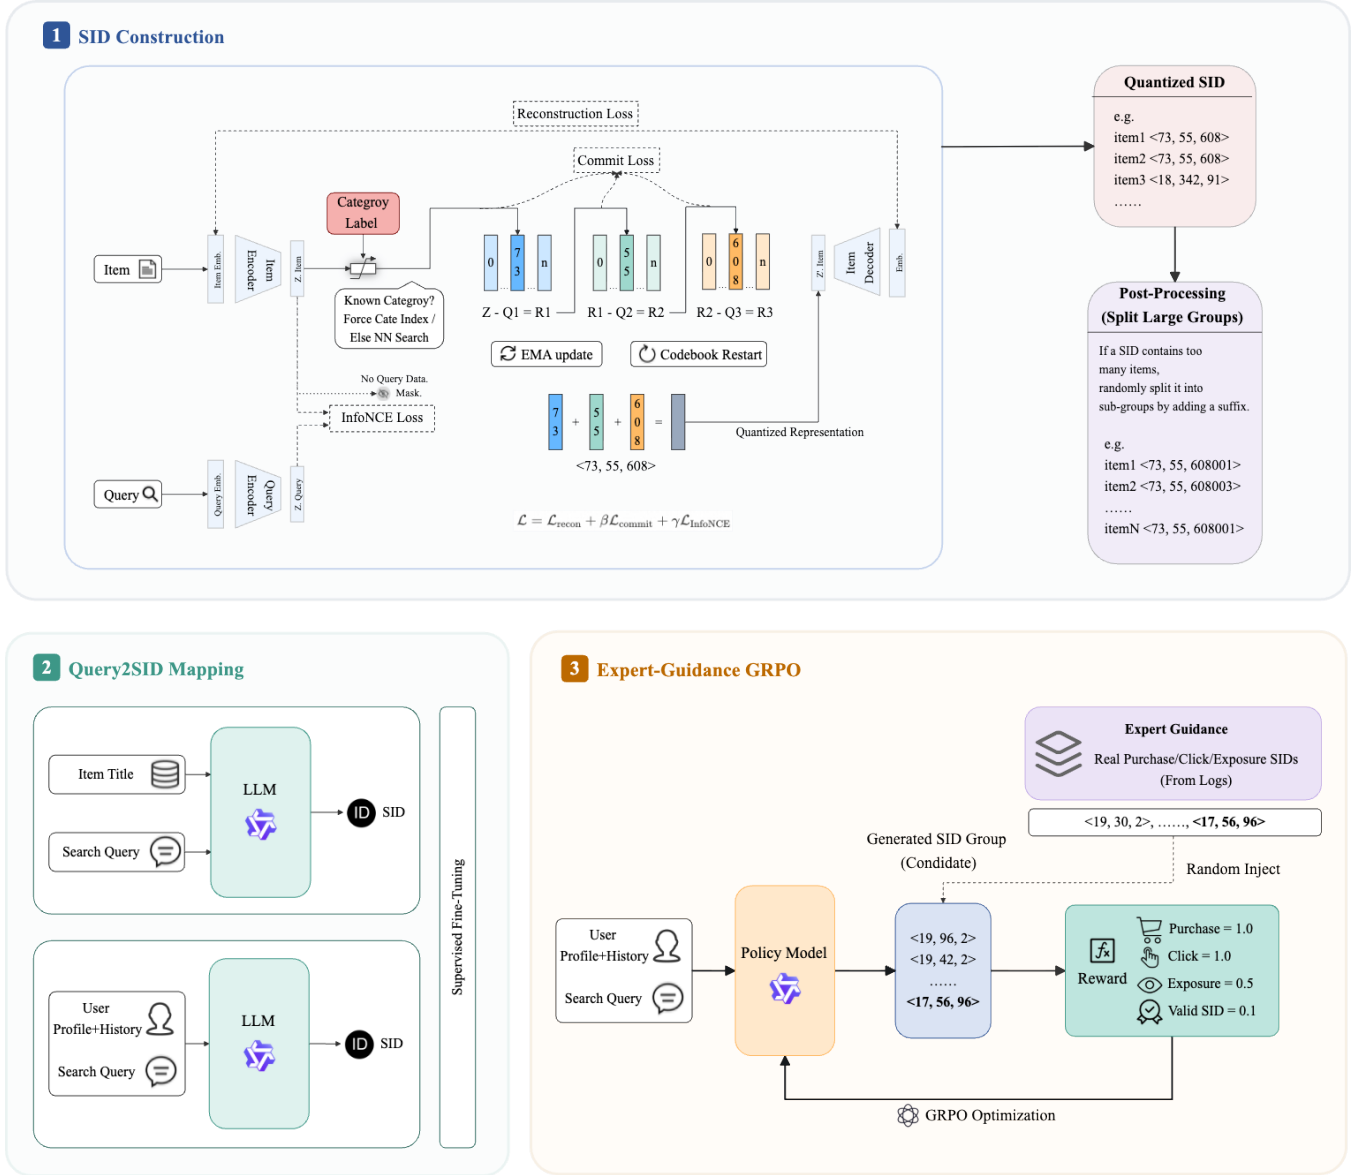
1 SID Construction

Reconstruction Loss

Commit Loss

Category Label

Item

Item Emb.

Item Encoder

Z_Item

Known Categroy? Force Cate Index / Else NN Search

0 7 3 n

0 5 5 n

0 6 0 8 n

Z - Q1 = R1

R1 - Q2 = R2

R2 - Q3 = R3

Z_Item

Item Decoder

Emb

EMA update

Codebook Restart

No Query Data. Mask.

InfoNCE Loss

7 3 + 5 5 + 6 0 8 =

Quantized Representation

<73, 55, 608>

Query

Query Emb.

Query Encoder

Z_Query

$\mathcal{L} = \mathcal{L}_{\text{recon}} + \beta\mathcal{L}_{\text{commit}} + \gamma\mathcal{L}_{\text{InfoNCE}}$

Quantized SID

e.g.
item1 <73, 55, 608>
item2 <73, 55, 608>
item3 <18, 342, 91>
……

Post-Processing (Split Large Groups)

If a SID contains too many items, randomly split it into sub-groups by adding a suffix.

e.g.
item1 <73, 55, 608001>
item2 <73, 55, 608003>
……
itemN <73, 55, 608001>

2 Query2SID Mapping

Item Title

Search Query

LLM

SID

User Profile+History

Search Query

LLM

SID

Supervised Fine-Tuning

3 Expert-Guidance GRPO

Expert Guidance

Real Purchase/Click/Exposure SIDs (From Logs)

<19, 30, 2>, ……, <17, 56, 96>

Generated SID Group (Condidate)

Random Inject

User Profile+History

Search Query

Policy Model

<19, 96, 2>
<19, 42, 2>
……
<17, 56, 96>

Reward

Purchase = 1.0
Click = 1.0
Exposure = 0.5
Valid SID = 0.1

GRPO Optimization